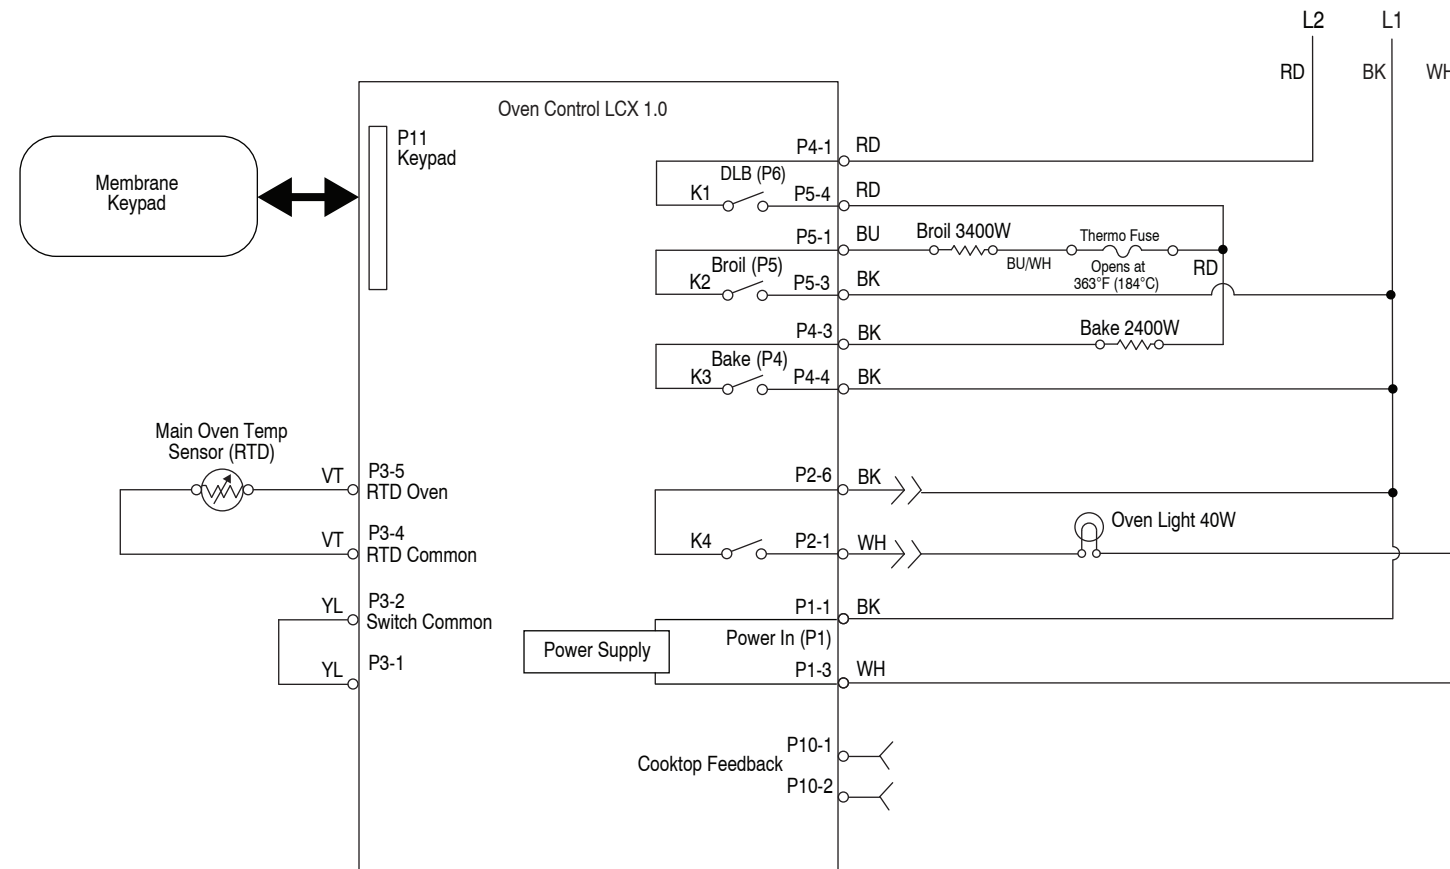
L2
L1
RD
BK
WH

Oven Control LCX 1.0

Membrane Keypad

P11
Keypad

P4-1
RD
DLB (P6)
K1
P5-4
RD
P5-1
BU
Broil 3400W
Thermo Fuse
BU/WH
Opens at 363°F (184°C)
RD
Broil (P5)
K2
P5-3
BK
P4-3
BK
Bake 2400W
Bake (P4)
K3
P4-4
BK

Main Oven Temp Sensor (RTD)
VT
P3-5
RTD Oven
VT
P3-4
RTD Common
YL
P3-2
Switch Common
YL
P3-1

P2-6
BK
Oven Light 40W
K4
P2-1
WH
P1-1
BK
Power Supply
Power In (P1)
P1-3
WH

Cooktop Feedback
P10-1
P10-2